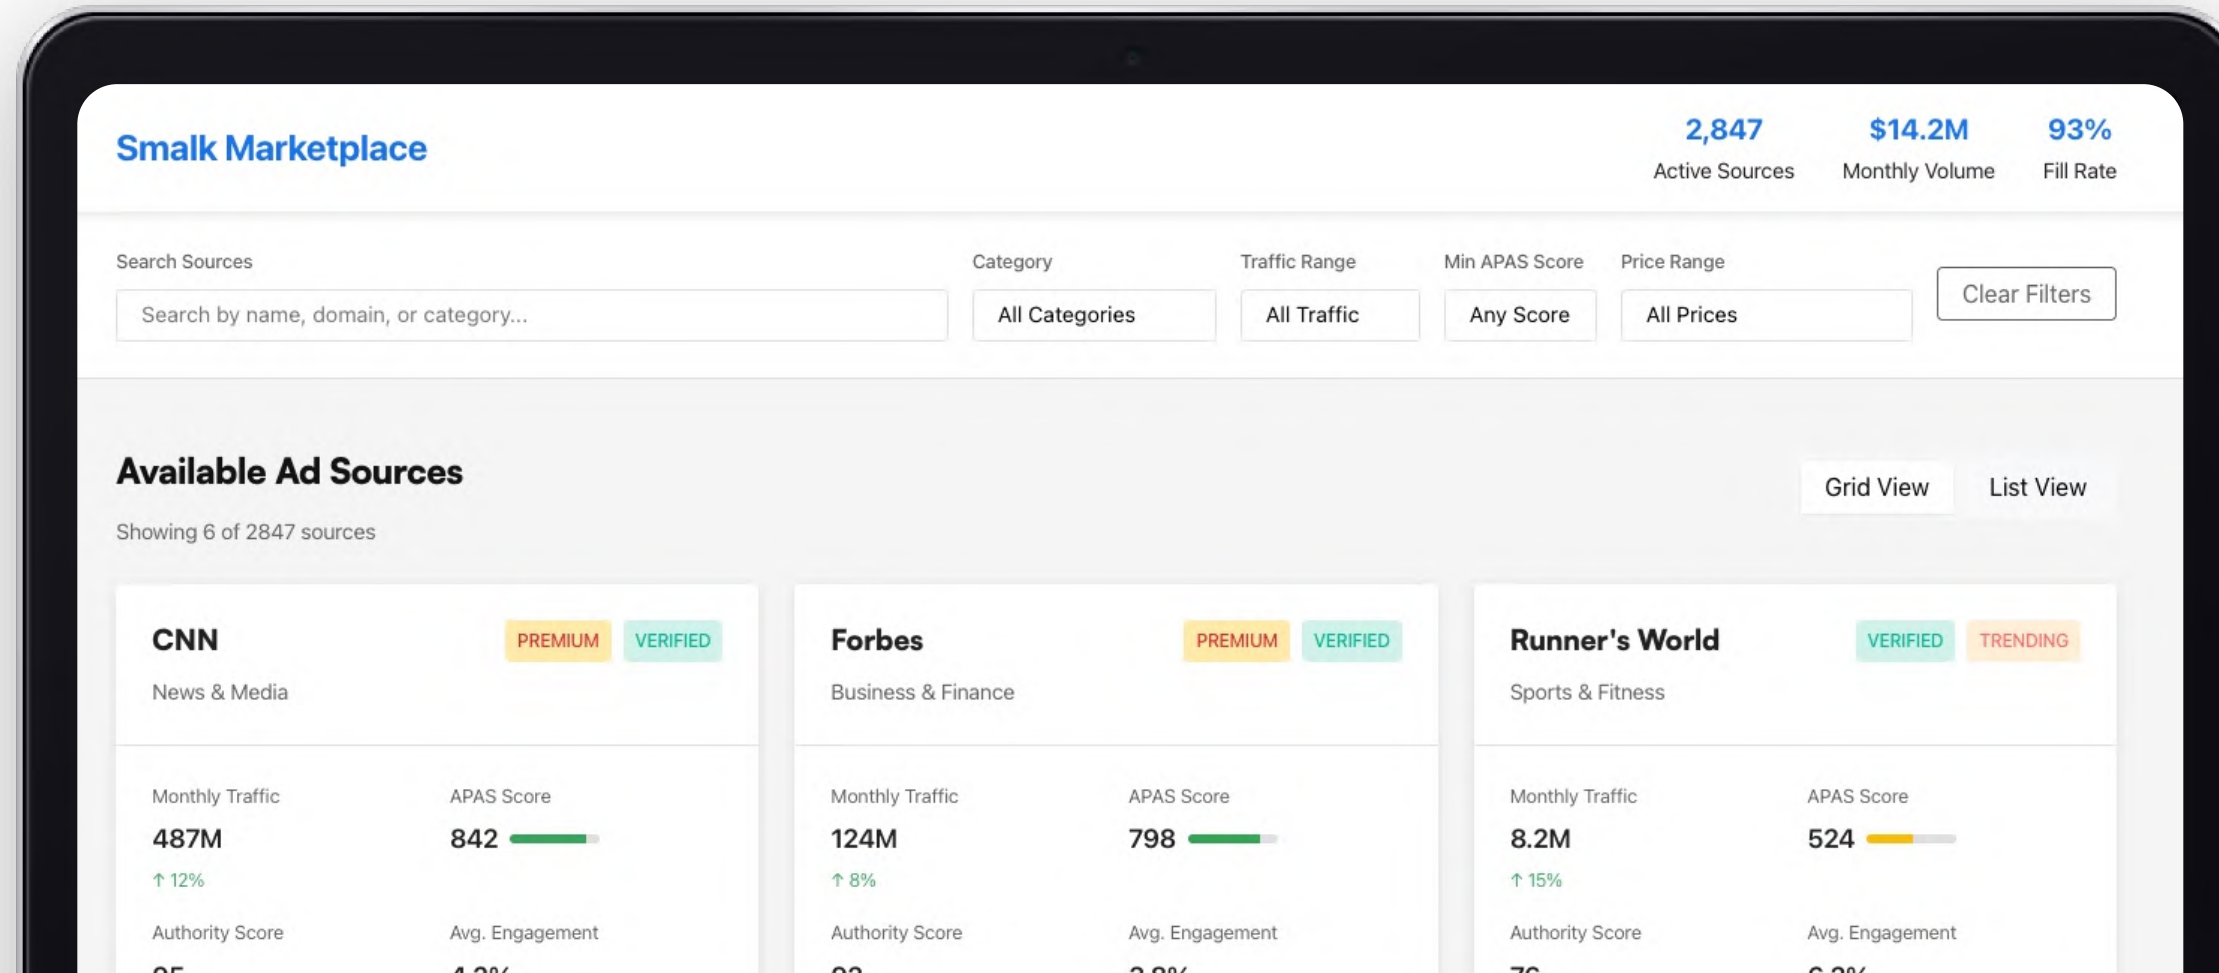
Smalk Marketplace

2,847
Active Sources

$14.2M
Monthly Volume

93%
Fill Rate

Search Sources
Search by name, domain, or category...

Category
All Categories

Traffic Range
All Traffic

Min APAS Score
Any Score

Price Range
All Prices

Clear Filters

Available Ad Sources

Showing 6 of 2847 sources

Grid View
List View

CNN
PREMIUM VERIFIED
News & Media

Monthly Traffic
487M
↑ 12%

APAS Score
842

Authority Score
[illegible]

Avg. Engagement
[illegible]

Forbes
PREMIUM VERIFIED
Business & Finance

Monthly Traffic
124M
↑ 8%

APAS Score
798

Authority Score
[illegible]

Avg. Engagement
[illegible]

Runner's World
VERIFIED TRENDING
Sports & Fitness

Monthly Traffic
8.2M
↑ 15%

APAS Score
524

Authority Score
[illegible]

Avg. Engagement
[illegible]